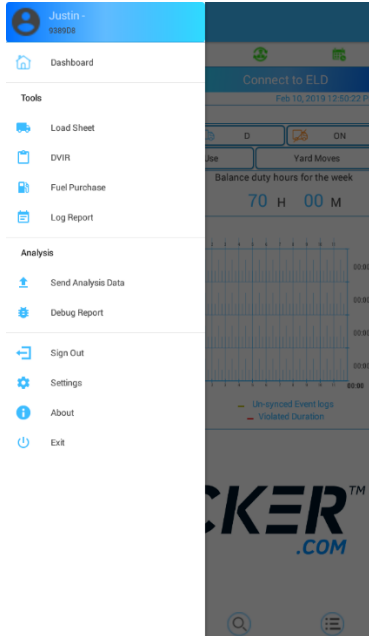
Justin -
9389D8

Dashboard

Tools

Load Sheet

DVIR

Fuel Purchase

Log Report

Analysis

Send Analysis Data

Debug Report

Sign Out

Settings

About

Exit

Connect to ELD

Feb 10, 2019 12:50:22 P

D

ON

Jse

Yard Moves

Balance duty hours for the week

70 H 00 M

00:00

00:00

00:00

00:00

00:00

Un-synced Event logs

Violated Duration

CKER™

.COM